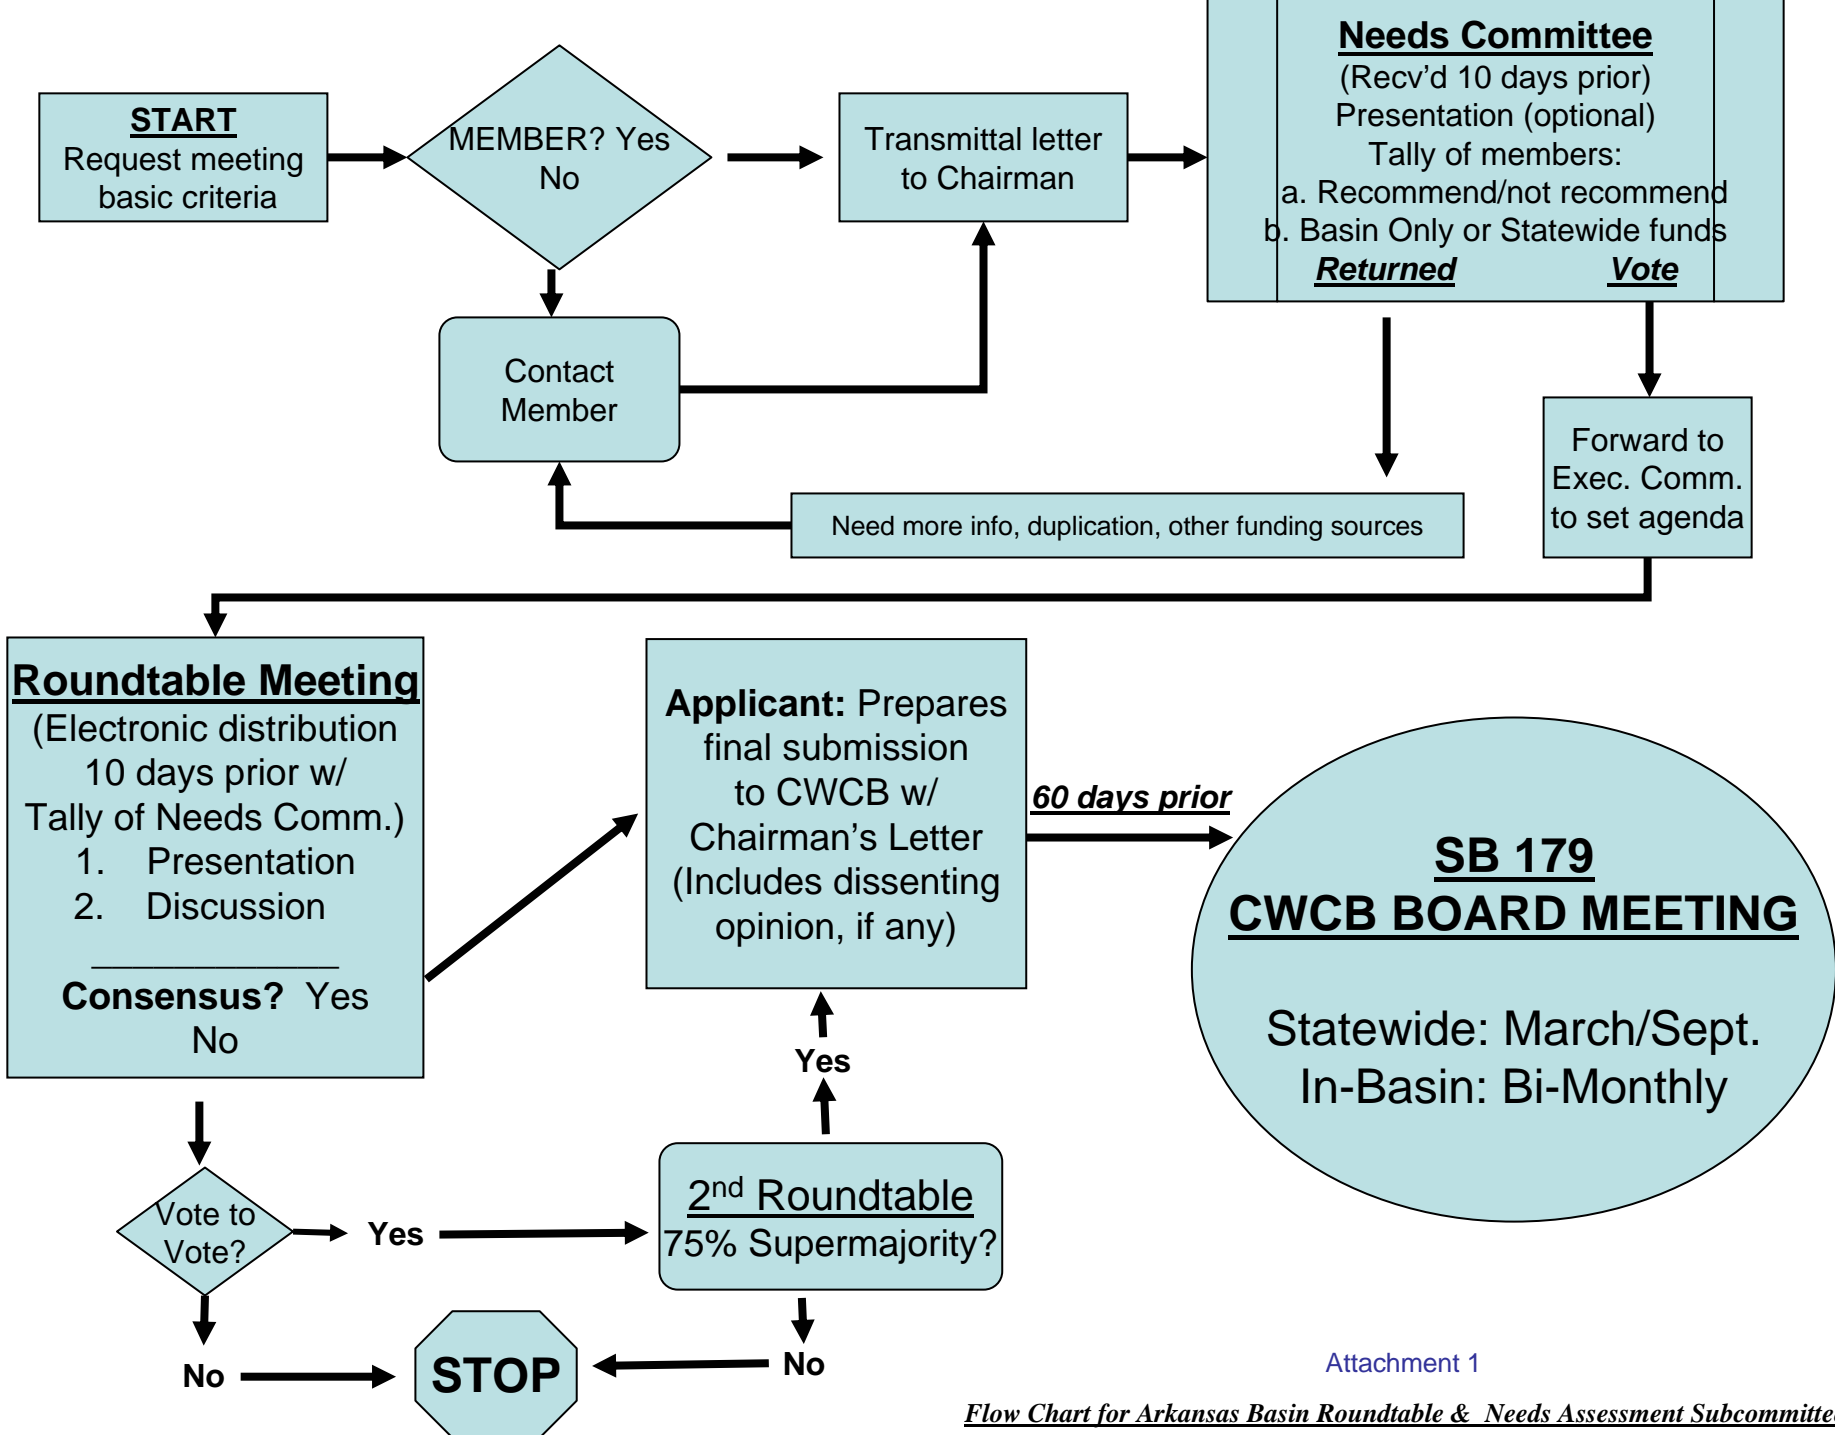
START
Request meeting basic criteria

MEMBER? Yes
No

Transmittal letter to Chairman

Needs Committee
(Recv'd 10 days prior)
Presentation (optional)
Tally of members:
a. Recommend/not recommend
b. Basin Only or Statewide funds
Returned Vote

Contact Member

Need more info, duplication, other funding sources

Forward to Exec. Comm. to set agenda

Roundtable Meeting
(Electronic distribution 10 days prior w/ Tally of Needs Comm.)
1. Presentation
2. Discussion

Consensus? Yes
No

Applicant: Prepares final submission to CWCB w/ Chairman's Letter (Includes dissenting opinion, if any)

60 days prior

SB 179
CWCB BOARD MEETING

Statewide: March/Sept.
In-Basin: Bi-Monthly

Yes

Vote to Vote?

Yes

2$^{nd}$ Roundtable
75% Supermajority?

No

STOP

No

Attachment 1

Flow Chart for Arkansas Basin Roundtable & Needs Assessment Subcommitte